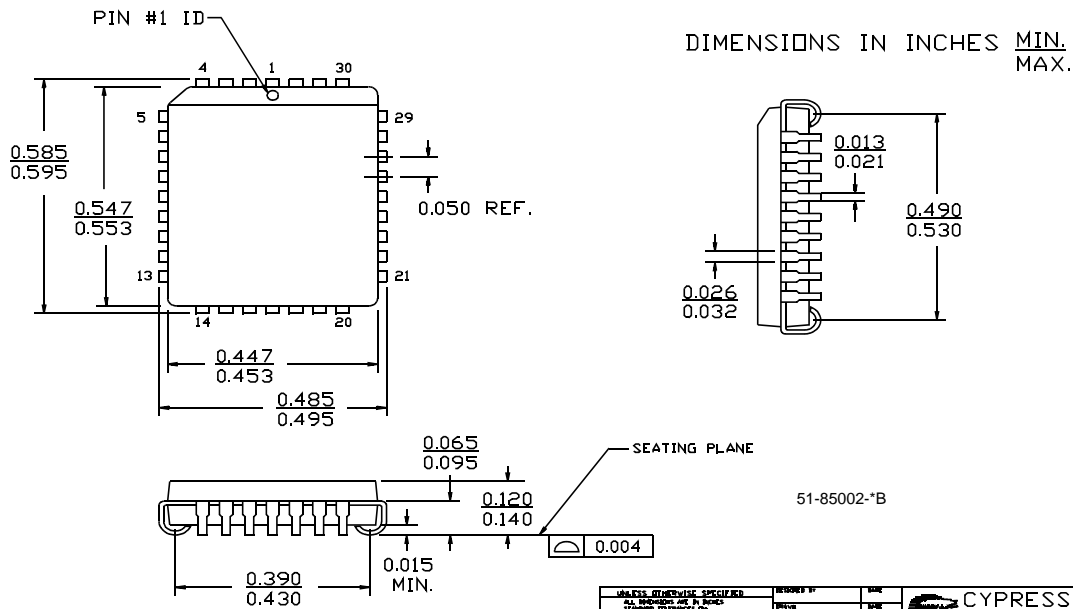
PIN #1 ID

DIMENSIONS IN INCHES $\frac{\text{MIN.}}{\text{MAX.}}$

4
1
30
5
29
13
21
14
20

$\frac{0.585}{0.595}$

$\frac{0.547}{0.553}$

0.050 REF.

$\frac{0.447}{0.453}$

$\frac{0.485}{0.495}$

$\frac{0.013}{0.021}$

$\frac{0.490}{0.530}$

$\frac{0.026}{0.032}$

SEATING PLANE

$\frac{0.065}{0.095}$

$\frac{0.120}{0.140}$

0.015 MIN.

$\frac{0.390}{0.430}$

0.004

51-85002-*B

UNLESS OTHERWISE SPECIFIED ALL DIMENSIONS ARE IN INCHES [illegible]
DESIGNED BY
DRAWN
DATE
DATE
CYPRESS